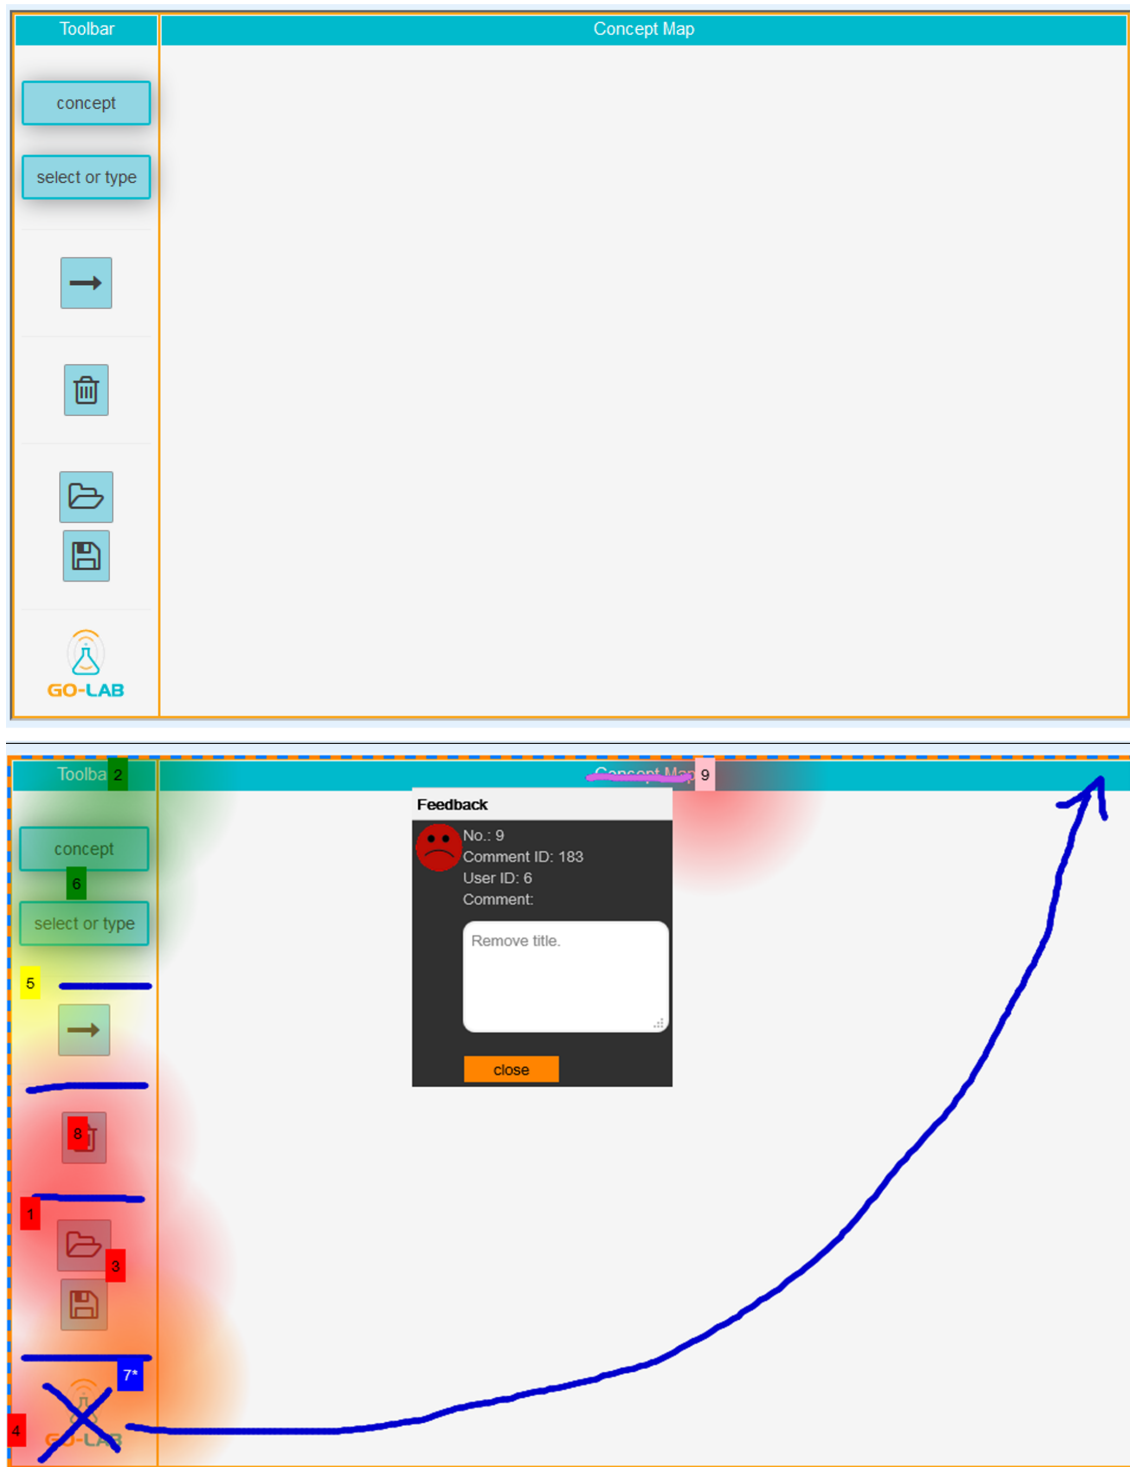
Toolbar

Concept Map

concept

select or type

GO-LAB

Toolba 2

Concept Map 9

concept

6

select or type

5

8

1

3

7*

4

Feedback

No.: 9
Comment ID: 183
User ID: 6
Comment:

Remove title.

close